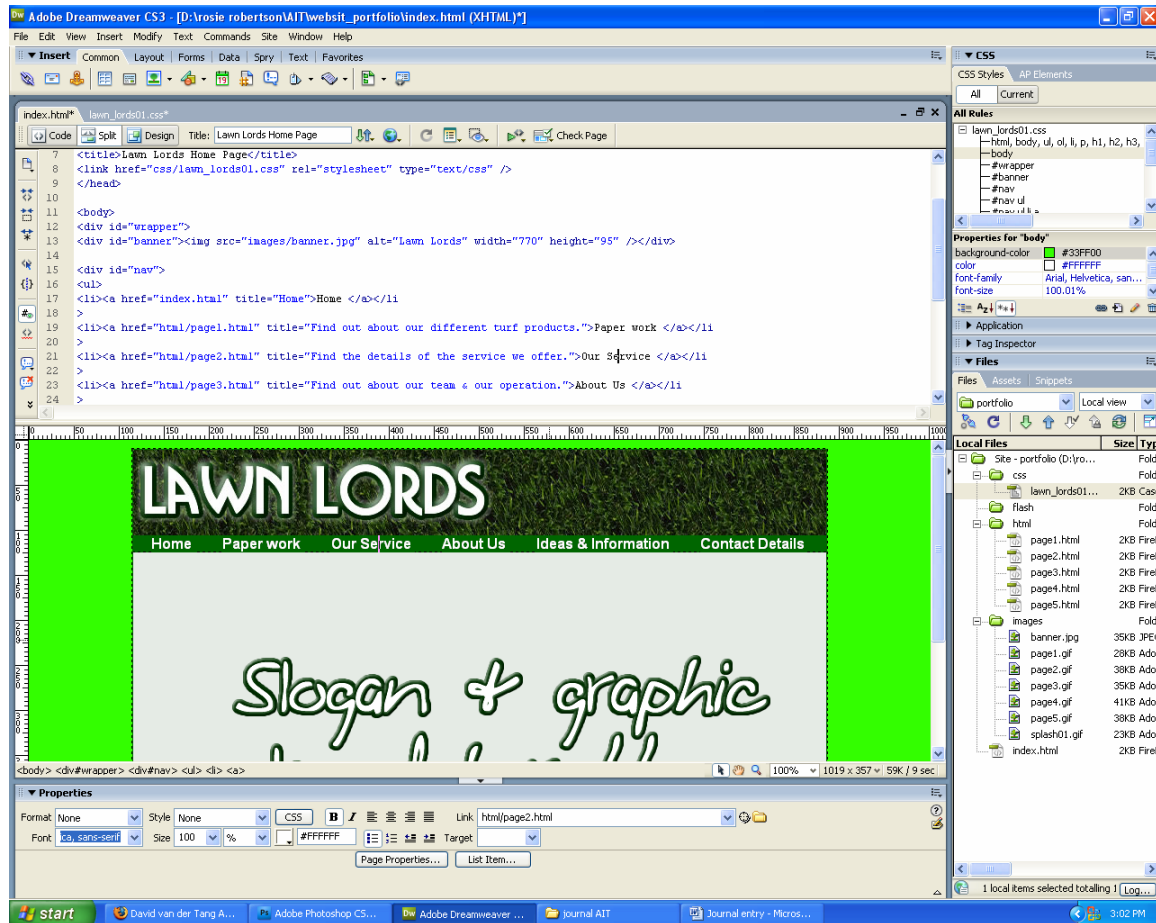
Adobe Dreamweaver CS3 - [D:\rosie robertson\AIT\websit_portfolio\index.html (XHTML)*]

File Edit View Insert Modify Text Commands Site Window Help

▼ Insert Common Layout Forms Data Spry Text Favorites

index.html* lawn_lords01.css*

Code Split Design Title: Lawn Lords Home Page Check Page

7 <title>Lawn Lords Home Page</title>
8 <link href="css/lawn_lords01.css" rel="stylesheet" type="text/css" />
9 </head>
10
11 <body>
12 <div id="wrapper">
13 <div id="banner"><img src="images/banner.jpg" alt="Lawn Lords" width="770" height="95" /></div>
14
15 <div id="nav">
16 <ul>
17 <li><a href="index.html" title="Home">Home </a></li
18 >
19 <li><a href="html/page1.html" title="Find out about our different turf products.">Paper work </a></li
20 >
21 <li><a href="html/page2.html" title="Find the details of the service we offer.">Our Service </a></li
22 >
23 <li><a href="html/page3.html" title="Find out about our team & our operation.">About Us </a></li
24 >

LAWN LORDS

Home Paper work Our Service About Us Ideas & Information Contact Details

Slogan & graphic

<body> <div#wrapper> <div#nav> <ul> <li> <a> 100% 1019 x 357 59K / 9 sec

▼ Properties

Format None Style None CSS B I Link html/page2.html
Font ica, sans-serif Size 100 % #FFFFFF Target

Page Properties... List Item...

▼ CSS
CSS Styles AP Elements
All Current
All Rules
lawn_lords01.css
html, body, ul, ol, li, p, h1, h2, h3,
body
#wrapper
#banner
#nav
#nav ul

Properties for "body"
background-color #33FF00
color #FFFFFF
font-family Arial, Helvetica, san...
font-size 100.01%

▶ Application
▶ Tag Inspector
▼ Files
Files Assets Snippets
portfolio Local view

| Local Files | Size | Typ |
|---|---|---|
| Site - portfolio (D:\ro... | | Fold |
| css | | Fold |
| lawn_lords01... | 2KB | Cas |
| flash | | Fold |
| html | | Fold |
| page1.html | 2KB | Fire |
| page2.html | 2KB | Fire |
| page3.html | 2KB | Fire |
| page4.html | 2KB | Fire |
| page5.html | 2KB | Fire |
| images | | Fold |
| banner.jpg | 35KB | JPE |
| page1.gif | 28KB | Ado |
| page2.gif | 38KB | Ado |
| page3.gif | 35KB | Ado |
| page4.gif | 41KB | Ado |
| page5.gif | 38KB | Ado |
| splash01.gif | 23KB | Ado |
| index.html | 2KB | Fire |

1 local items selected totalling 1 Log...

start David van der Tang A... Adobe Photoshop CS... Adobe Dreamweaver ... journal AIT Journal entry - Micros... 3:02 PM